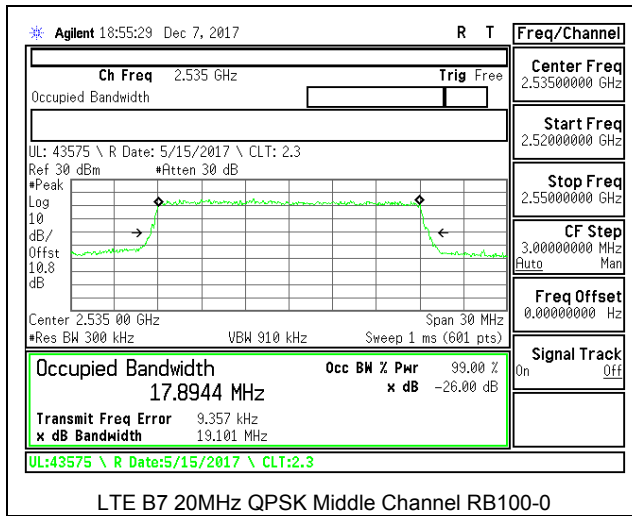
Agilent 18:55:29 Dec 7, 2017 R T

Ch Freq 2.535 GHz Trig Free
Occupied Bandwidth

UL: 43575 \ R Date: 5/15/2017 \ CLT: 2.3
Ref 30 dBm #Atten 30 dB
#Peak
Log
10
dB/
Offst
10.8
dB

Center 2.535 00 GHz Span 30 MHz
#Res BW 300 kHz VBW 910 kHz Sweep 1 ms (601 pts)

Occupied Bandwidth
17.8944 MHz
Occ BW % Pwr 99.00 %
x dB -26.00 dB
Transmit Freq Error 9.357 kHz
x dB Bandwidth 19.101 MHz

UL:43575 \ R Date:5/15/2017 \ CLT:2.3

Freq/Channel
Center Freq
2.53500000 GHz
Start Freq
2.52000000 GHz
Stop Freq
2.55000000 GHz
CF Step
3.00000000 MHz
Auto Man
Freq Offset
0.00000000 Hz
Signal Track
On Off

LTE B7 20MHz QPSK Middle Channel RB100-0